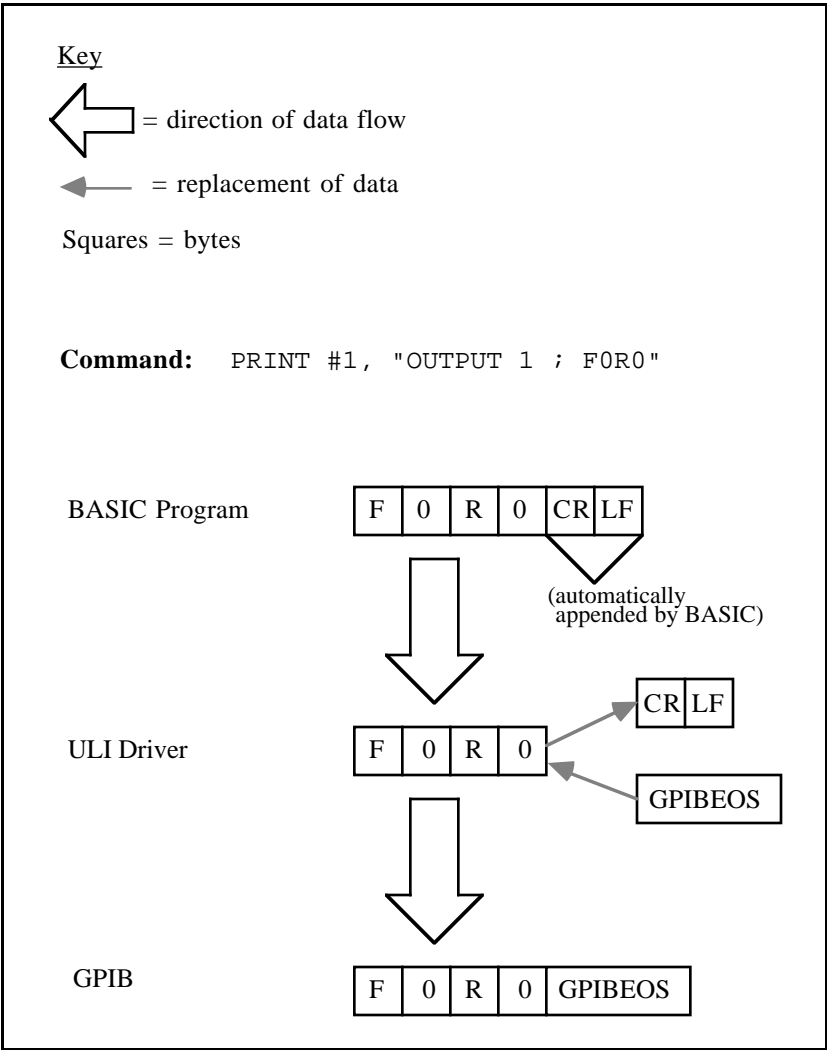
Key

= direction of data flow

= replacement of data

Squares = bytes

**Command:** PRINT #1, "OUTPUT 1 ; F0R0"

BASIC Program

| F | 0 | R | 0 | CR | LF |
|---|---|---|---|---|---|

(automatically appended by BASIC)

| CR | LF |
|---|---|

ULI Driver

| F | 0 | R | 0 |
|---|---|---|---|

GPIBEOS

GPIB

| F | 0 | R | 0 | GPIBEOS |
|---|---|---|---|---|